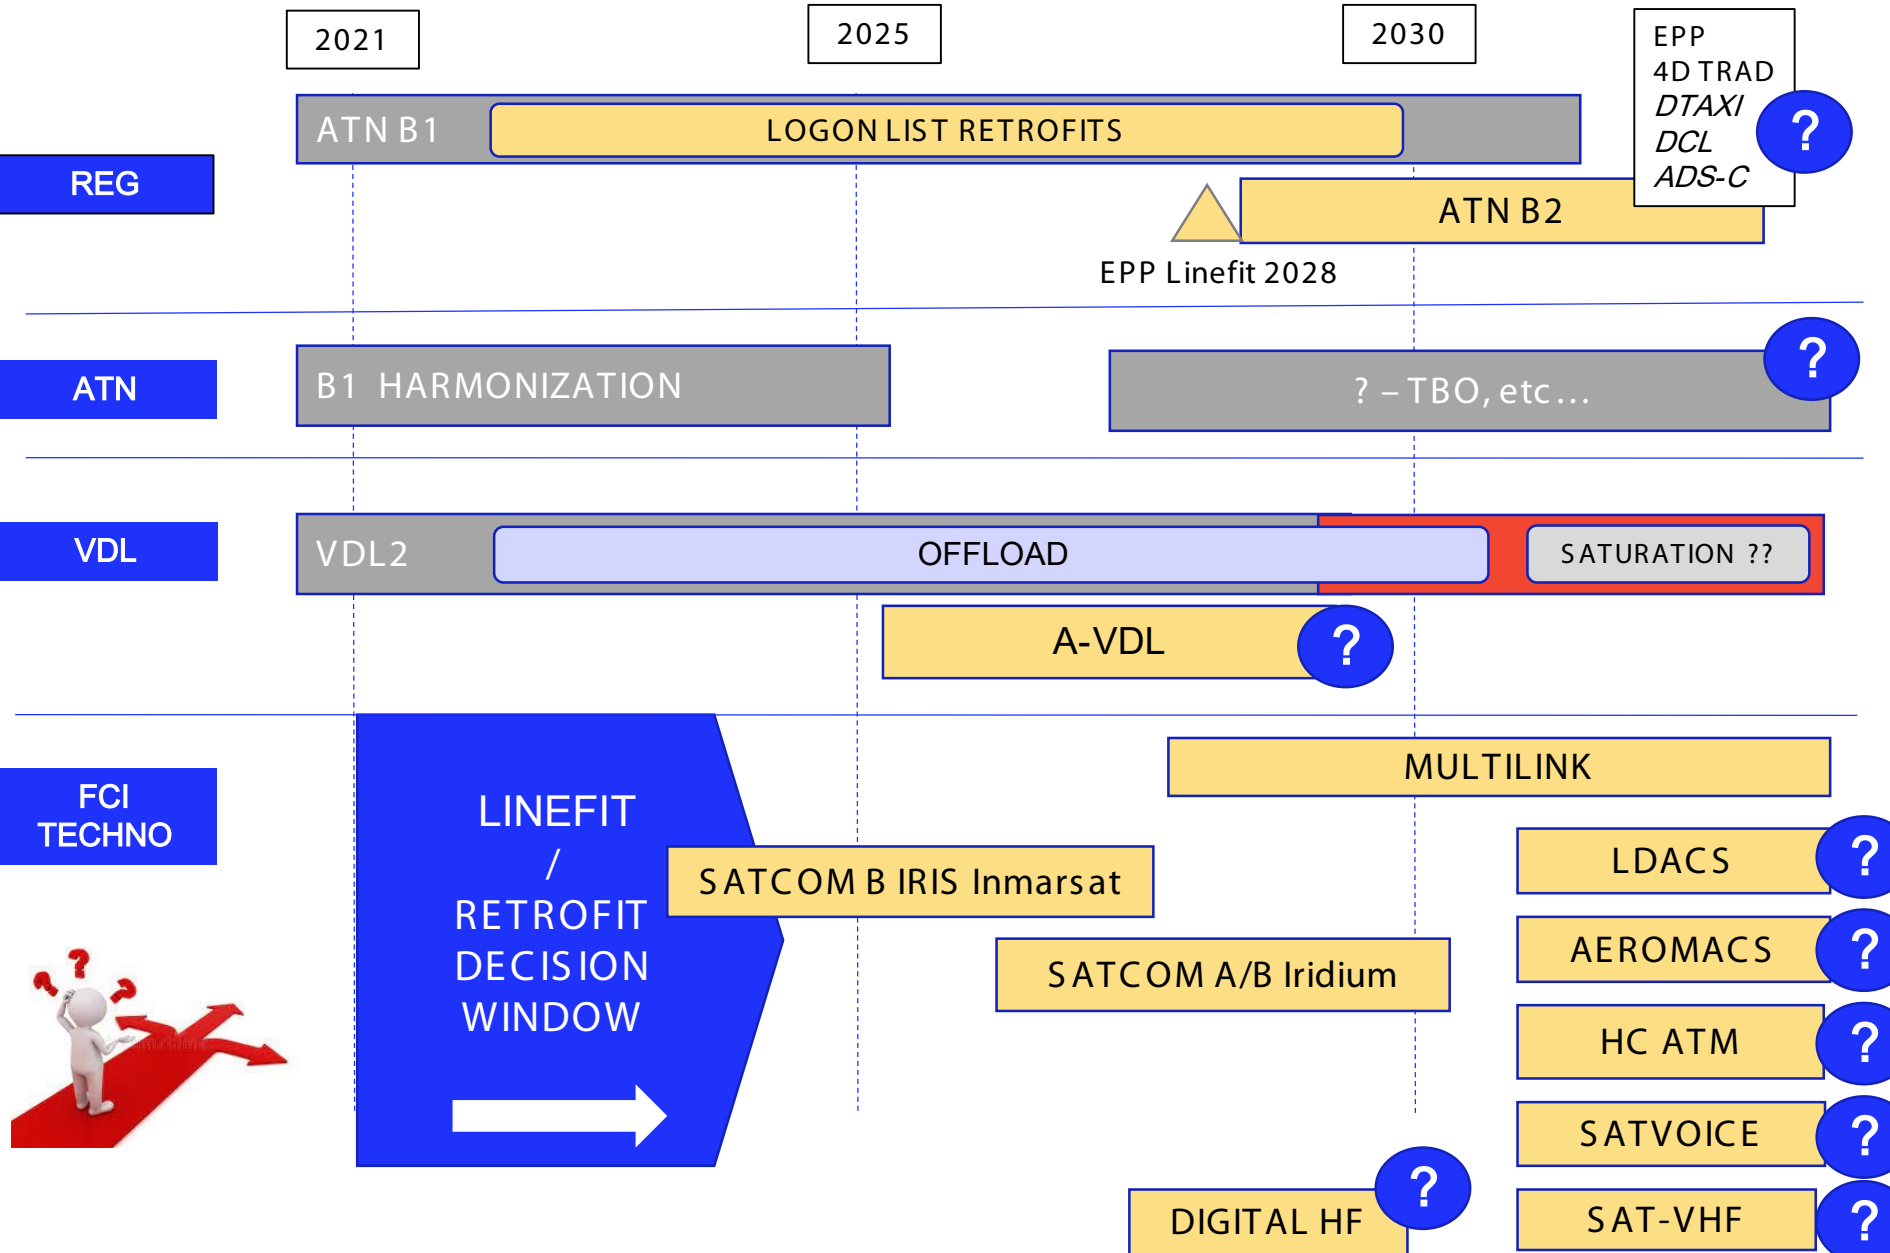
2021

2025

2030

EPP
4D TRAD
DTAXI
DCL
ADS-C

?

REG

ATN B1

LOGON LIST RETROFITS

ATN B2

EPP Linefit 2028

ATN

B1 HARMONIZATION

? – TBO, etc…

?

VDL

VDL2

OFFLOAD

SATURATION ??

A-VDL

?

FCI
TECHNO

LINEFIT
/
RETROFIT
DECISION
WINDOW

MULTILINK

SATCOM B IRIS Inmarsat

LDACS

?

SATCOM A/B Iridium

AEROMACS

?

HC ATM

?

SATVOICE

?

DIGITAL HF

?

SAT-VHF

?